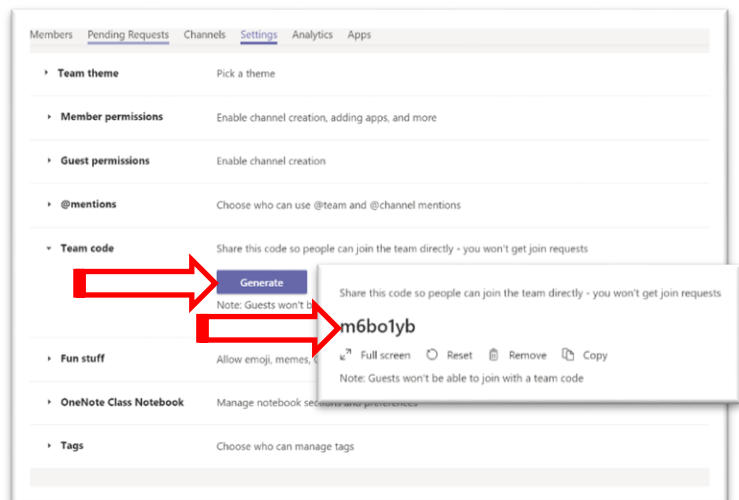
Members Pending Requests Channels Settings Analytics Apps

Team theme Pick a theme

Member permissions Enable channel creation, adding apps, and more

Guest permissions Enable channel creation

@mentions Choose who can use @team and @channel mentions

Team code Share this code so people can join the team directly - you won't get join requests

Generate

Note: Guests won't b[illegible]

Share this code so people can join the team directly - you won't get join requests

m6bo1yb

Full screen Reset Remove Copy

Note: Guests won't be able to join with a team code

Fun stuff Allow emoji, memes, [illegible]

OneNote Class Notebook Manage notebook sections and preferences

Tags Choose who can manage tags